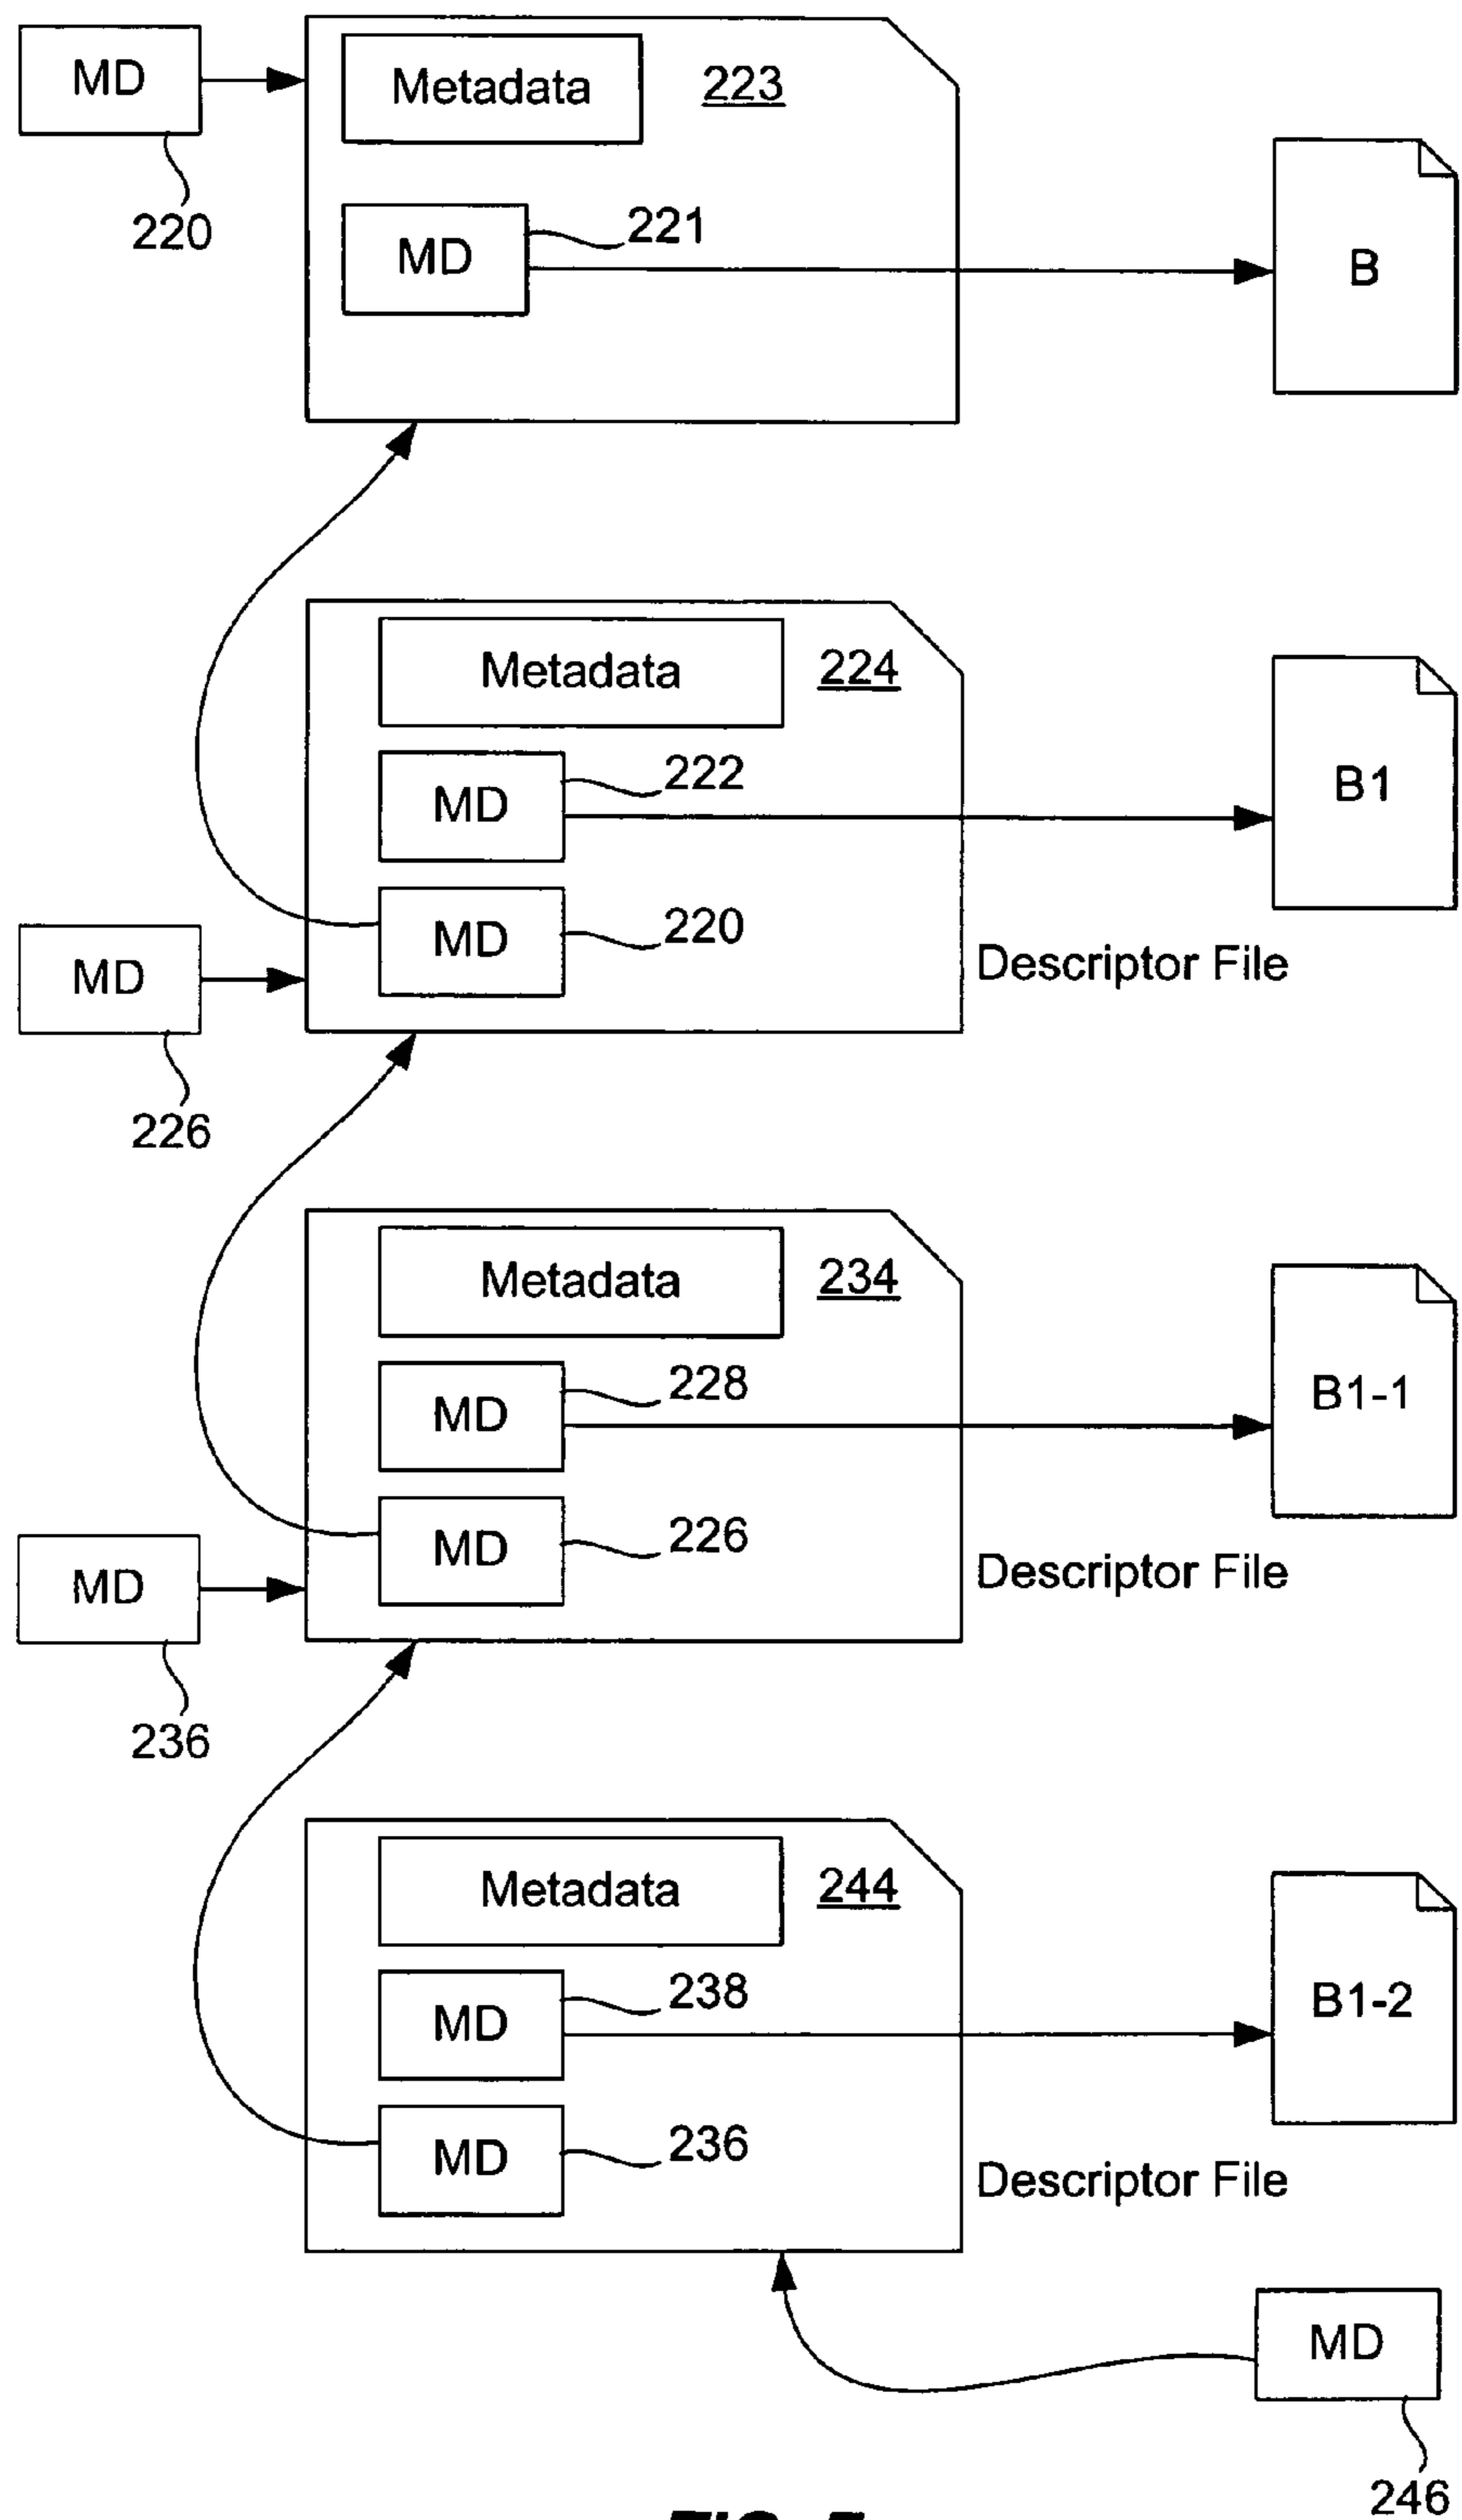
MD

220

Metadata

223

MD

221

B

Metadata

224

MD

222

B1

MD

220

Descriptor File

MD

226

Metadata

234

MD

228

B1-1

MD

226

Descriptor File

MD

236

Metadata

244

MD

238

B1-2

MD

236

Descriptor File

MD

246

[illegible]